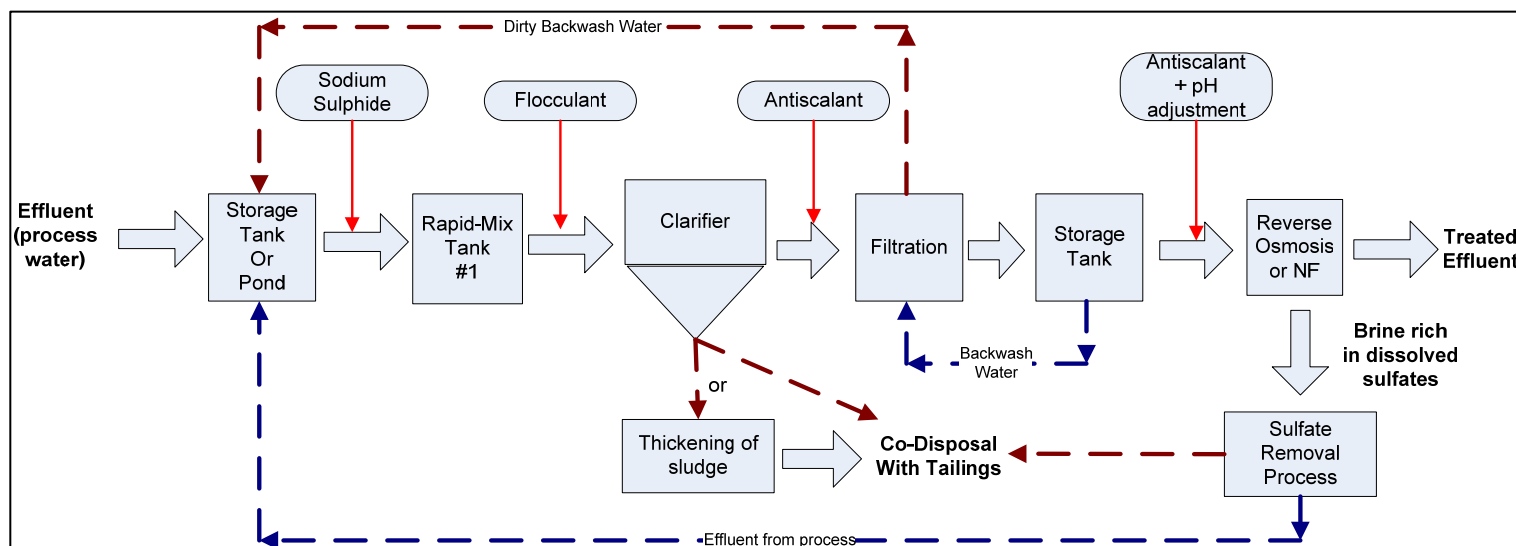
Dirty Backwash Water

Sodium Sulphide

Flocculant

Antiscalant

Antiscalant + pH adjustment

Effluent (process water)

Storage Tank Or Pond

Rapid-Mix Tank #1

Clarifier

Filtration

Storage Tank

Reverse Osmosis or NF

Treated Effluent

Backwash Water

Brine rich in dissolved sulfates

or

Thickening of sludge

Co-Disposal With Tailings

Sulfate Removal Process

Effluent from process